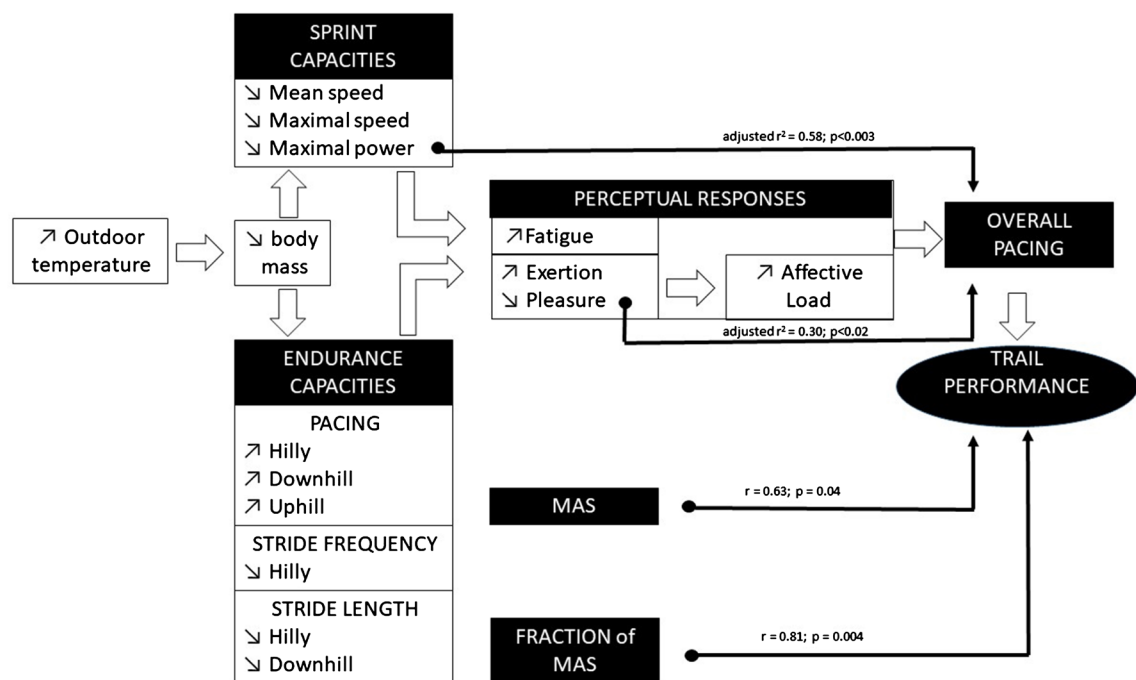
SPRINT CAPACITIES

↘ Mean speed
↘ Maximal speed
↘ Maximal power

adjusted $r^2$ = 0.58; p<0.003

↗ Outdoor temperature

↘ body mass

PERCEPTUAL RESPONSES

↗Fatigue

↗ Exertion
↘ Pleasure

↗ Affective Load

adjusted $r^2$ = 0.30; p<0.02

OVERALL PACING

TRAIL PERFORMANCE

ENDURANCE CAPACITIES

PACING
↗ Hilly
↗ Downhill
↗ Uphill

STRIDE FREQUENCY
↘ Hilly

STRIDE LENGTH
↘ Hilly
↘ Downhill

MAS

r = 0.63; p = 0.04

FRACTION of MAS

r = 0.81; p = 0.004